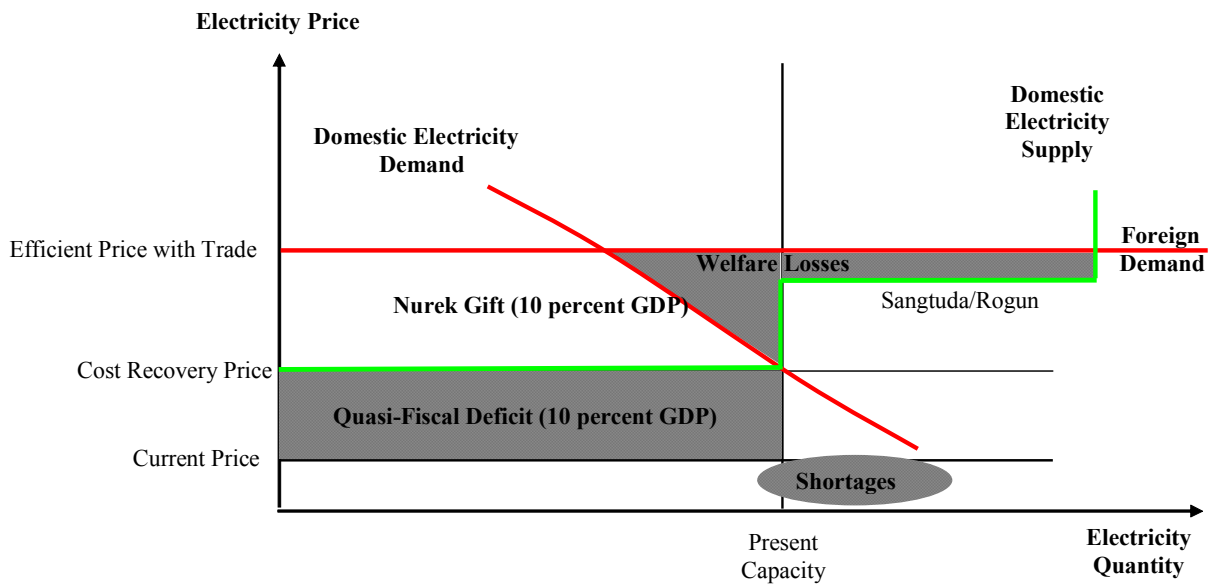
Electricity Price

Domestic Electricity Demand

Domestic Electricity Supply

Efficient Price with Trade

Foreign Demand

Welfare Losses

Nurek Gift (10 percent GDP)

Sangtuda/Rogun

Cost Recovery Price

Quasi-Fiscal Deficit (10 percent GDP)

Current Price

Shortages

Present Capacity

Electricity Quantity